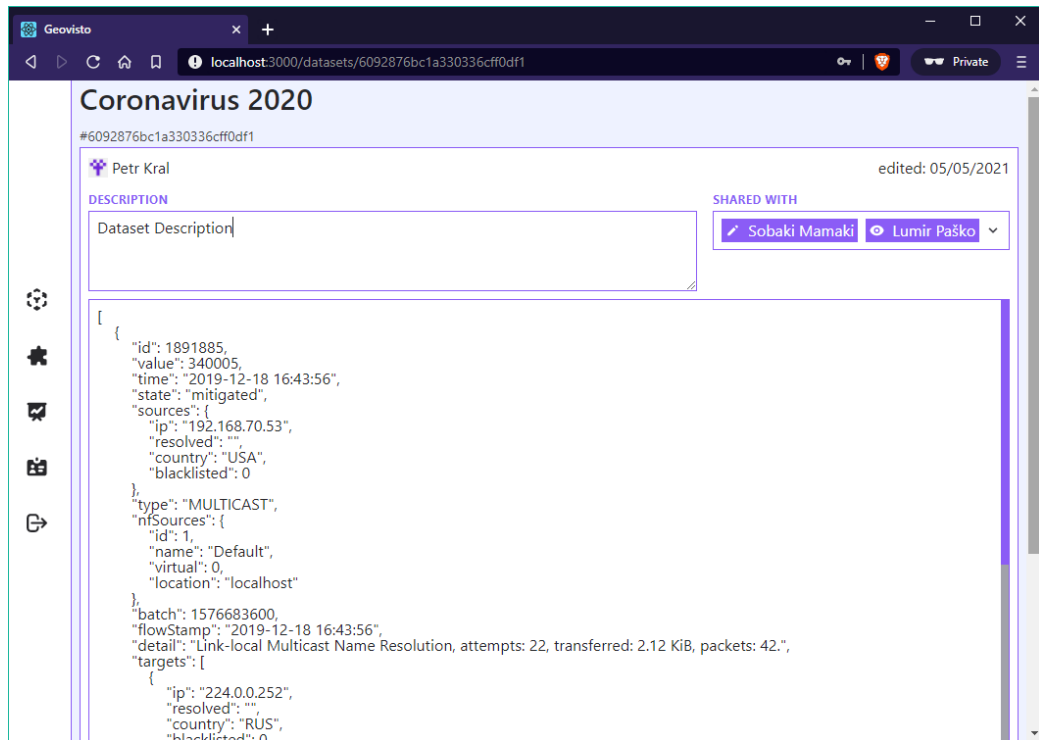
Geovisto ×  +

localhost:3000/datasets/6092876bc1a330336cff0df1

Private

Coronavirus 2020

#6092876bc1a330336cff0df1

Petr Kral

edited: 05/05/2021

DESCRIPTION

Dataset Description

SHARED WITH

Sobaki Mamaki  Lumir Paško

[
{
"id": 1891885,
"value": 340005,
"time": "2019-12-18 16:43:56",
"state": "mitigated",
"sources": {
"ip": "192.168.70.53",
"resolved": "",
"country": "USA",
"blacklisted": 0
},
"type": "MULTICAST",
"nfSources": {
"id": 1,
"name": "Default",
"virtual": 0,
"location": "localhost"
},
"batch": 1576683600,
"flowStamp": "2019-12-18 16:43:56",
"detail": "Link-local Multicast Name Resolution, attempts: 22, transferred: 2.12 KiB, packets: 42.",
"targets": [
{
"ip": "224.0.0.252",
"resolved": "",
"country": "RUS",
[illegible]